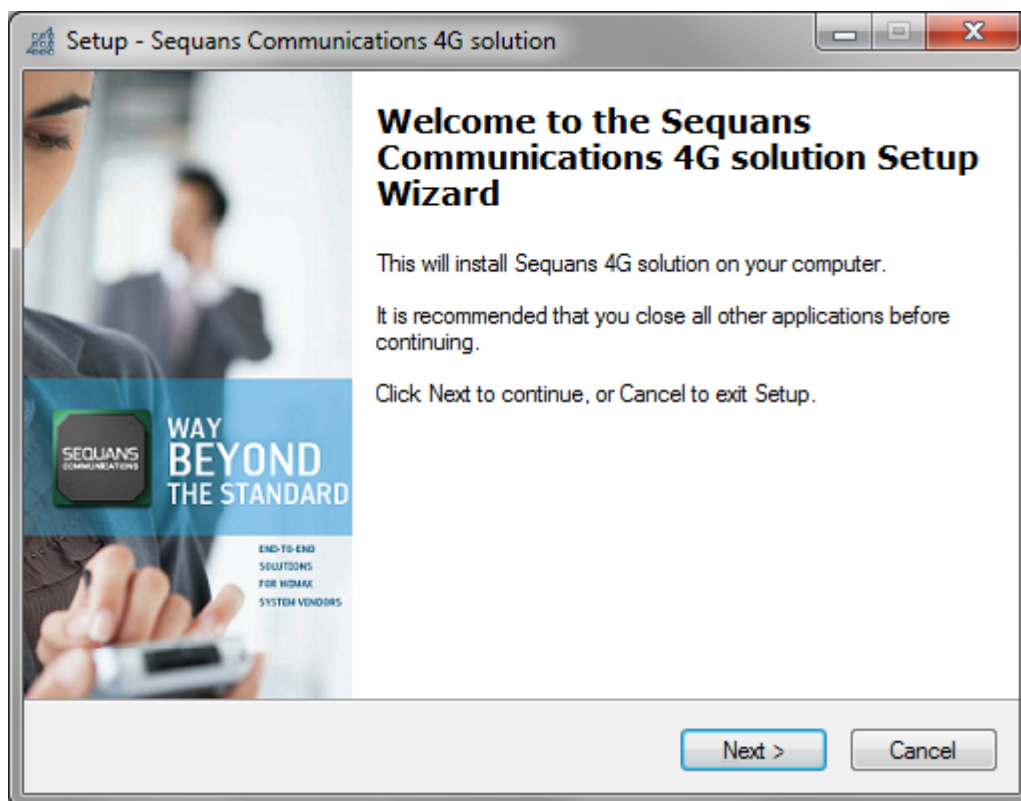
Setup - Sequans Communications 4G solution

SEQUANS COMMUNICATIONS

WAY BEYOND THE STANDARD

END-TO-END SOLUTIONS FOR WIMAX SYSTEM VENDORS

Welcome to the Sequans Communications 4G solution Setup Wizard

This will install Sequans 4G solution on your computer.

It is recommended that you close all other applications before continuing.

Click Next to continue, or Cancel to exit Setup.

Next >

Cancel